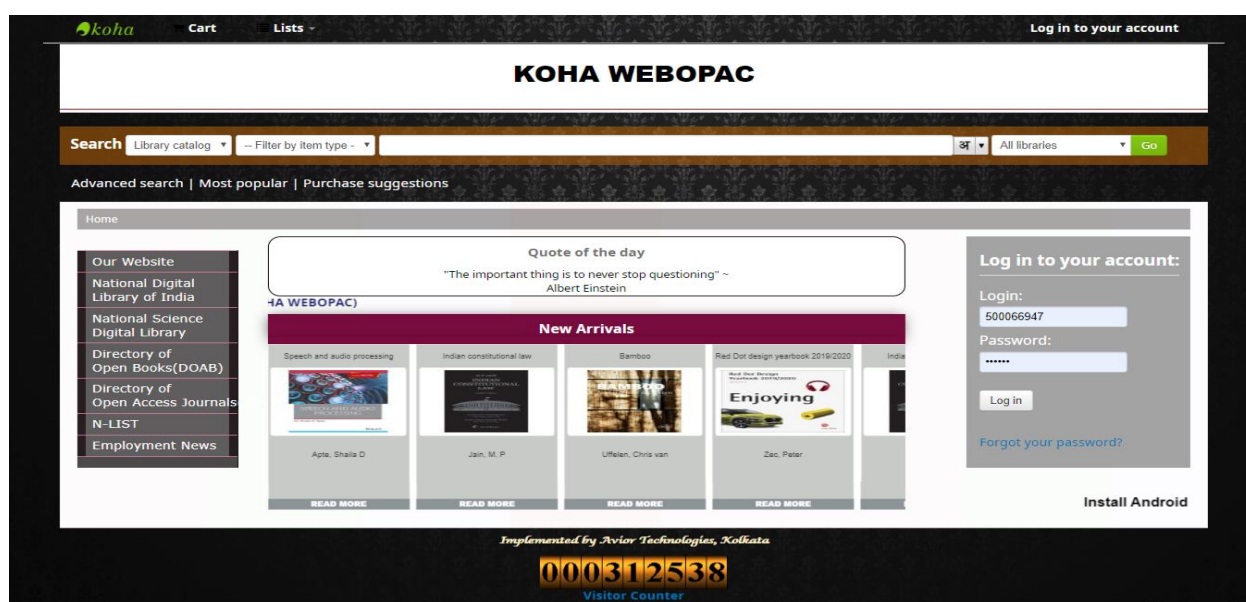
koha Cart Lists Log in to your account

KOHA WEBOPAC

Search Library catalog -- Filter by item type -- अ All libraries Go

Advanced search | Most popular | Purchase suggestions

Home

Our Website
National Digital Library of India
National Science Digital Library
Directory of Open Books(DOAB)
Directory of Open Access Journals
N-LIST
Employment News

Quote of the day
"The important thing is to never stop questioning" ~ Albert Einstein

HA WEBOPAC)

New Arrivals

| Speech and audio processing | Indian constitutional law | Bamboo | Red Dot design yearbook 2019/2020 | India |
|---|---|---|---|---|
| Apte, Shaila D | Jain, M. P | Uffelen, Chris van | Zec, Peter | |
| READ MORE | READ MORE | READ MORE | READ MORE | |

Enjoying

Log in to your account:
Login:
500066947
Password:
••••••
Log in
Forgot your password?

Install Android

Implemented by Avior Technologies, Kolkata

000312538
Visitor Counter